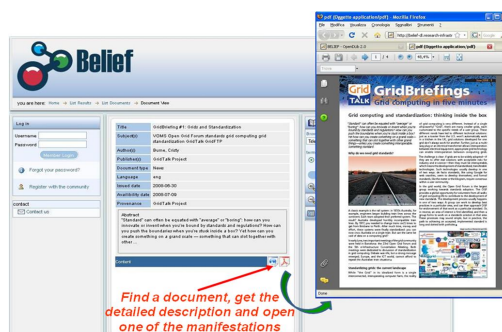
Belief

you are here: Home → List Results → List Documents → Document View

Log In
Username
Password
Remember Login
Forgot your password?
Register with the community

contact
Contact us

| Title | GridBriefing #1: Grids and Standardization |
|---|---|
| Subject(s) | VOMS Open Grid Forum standards grid computing grid standardization GridTalk OGF OGSA |
| Author(s) | Bunce, Cristy |
| Publisher(s) | GridTalk Project |
| Document type | News |
| Language | eng |
| Issued date | 2008-08-30 |
| Availability date | 2008-07-09 |
| Provenance | GridTalk Project |

Abstract
"Standard" can often be equated with "average" or "boring" - how can you innovate or invent when you're bound by standards and regulations? How can you push the boundaries when you're stuck inside a box? Yet how can you create something on a grand scale — something that can slot together with other ...

Content

pdf (Oggetto application/pdf) - Mozilla Firefox
File Modifica Visualizza Cronologia Segnalibri Strumenti ?
BELIEF - OpenGLA 2.0
pdf (Oggetto application/pdf)

Grid TALK GridBriefings
Grid computing in five minutes

Grid computing and standardization: thinking inside the box

Why do we need grid standards?

Standardizing grids: the current landscape

Done

Find a document, get the detailed description and open one of the manifestations